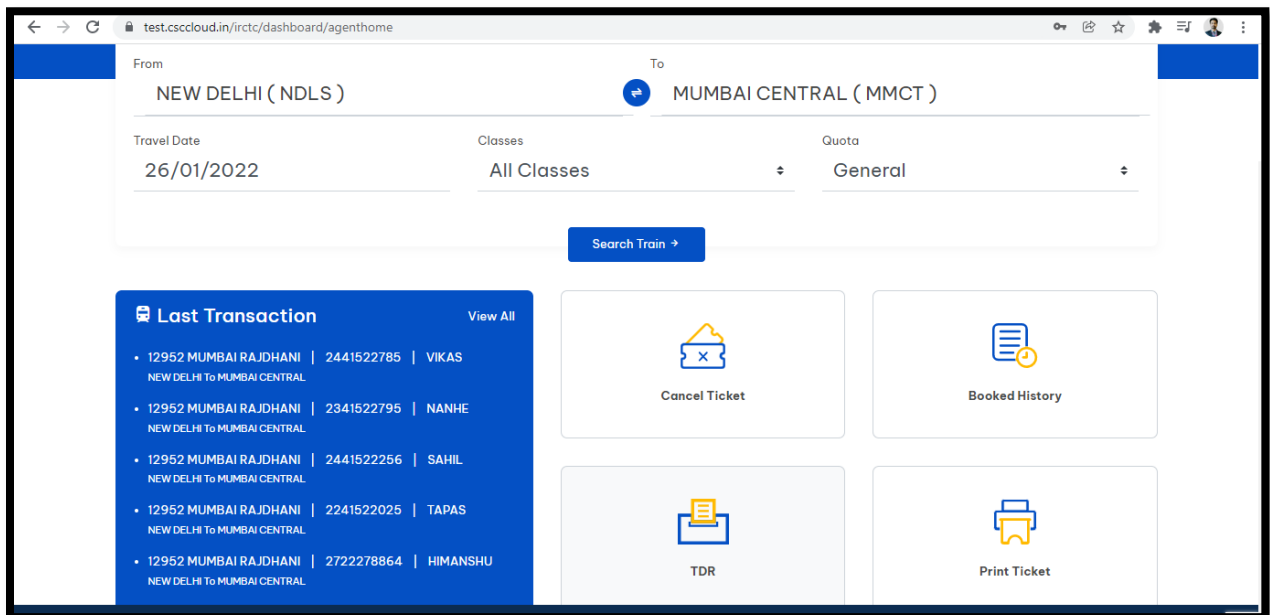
test.csccloud.in/irctc/dashboard/agenthome

From
NEW DELHI ( NDLS )

To
MUMBAI CENTRAL ( MMCT )

Travel Date
26/01/2022

Classes
All Classes

Quota
General

Search Train →

Last Transaction
View All

- 12952 MUMBAI RAJDHANI | 2441522785 | VIKAS
NEW DELHI To MUMBAI CENTRAL
- 12952 MUMBAI RAJDHANI | 2341522795 | NANHE
NEW DELHI To MUMBAI CENTRAL
- 12952 MUMBAI RAJDHANI | 2441522256 | SAHIL
NEW DELHI To MUMBAI CENTRAL
- 12952 MUMBAI RAJDHANI | 2241522025 | TAPAS
NEW DELHI To MUMBAI CENTRAL
- 12952 MUMBAI RAJDHANI | 2722278864 | HIMANSHU
NEW DELHI To MUMBAI CENTRAL

Cancel Ticket

Booked History

TDR

Print Ticket